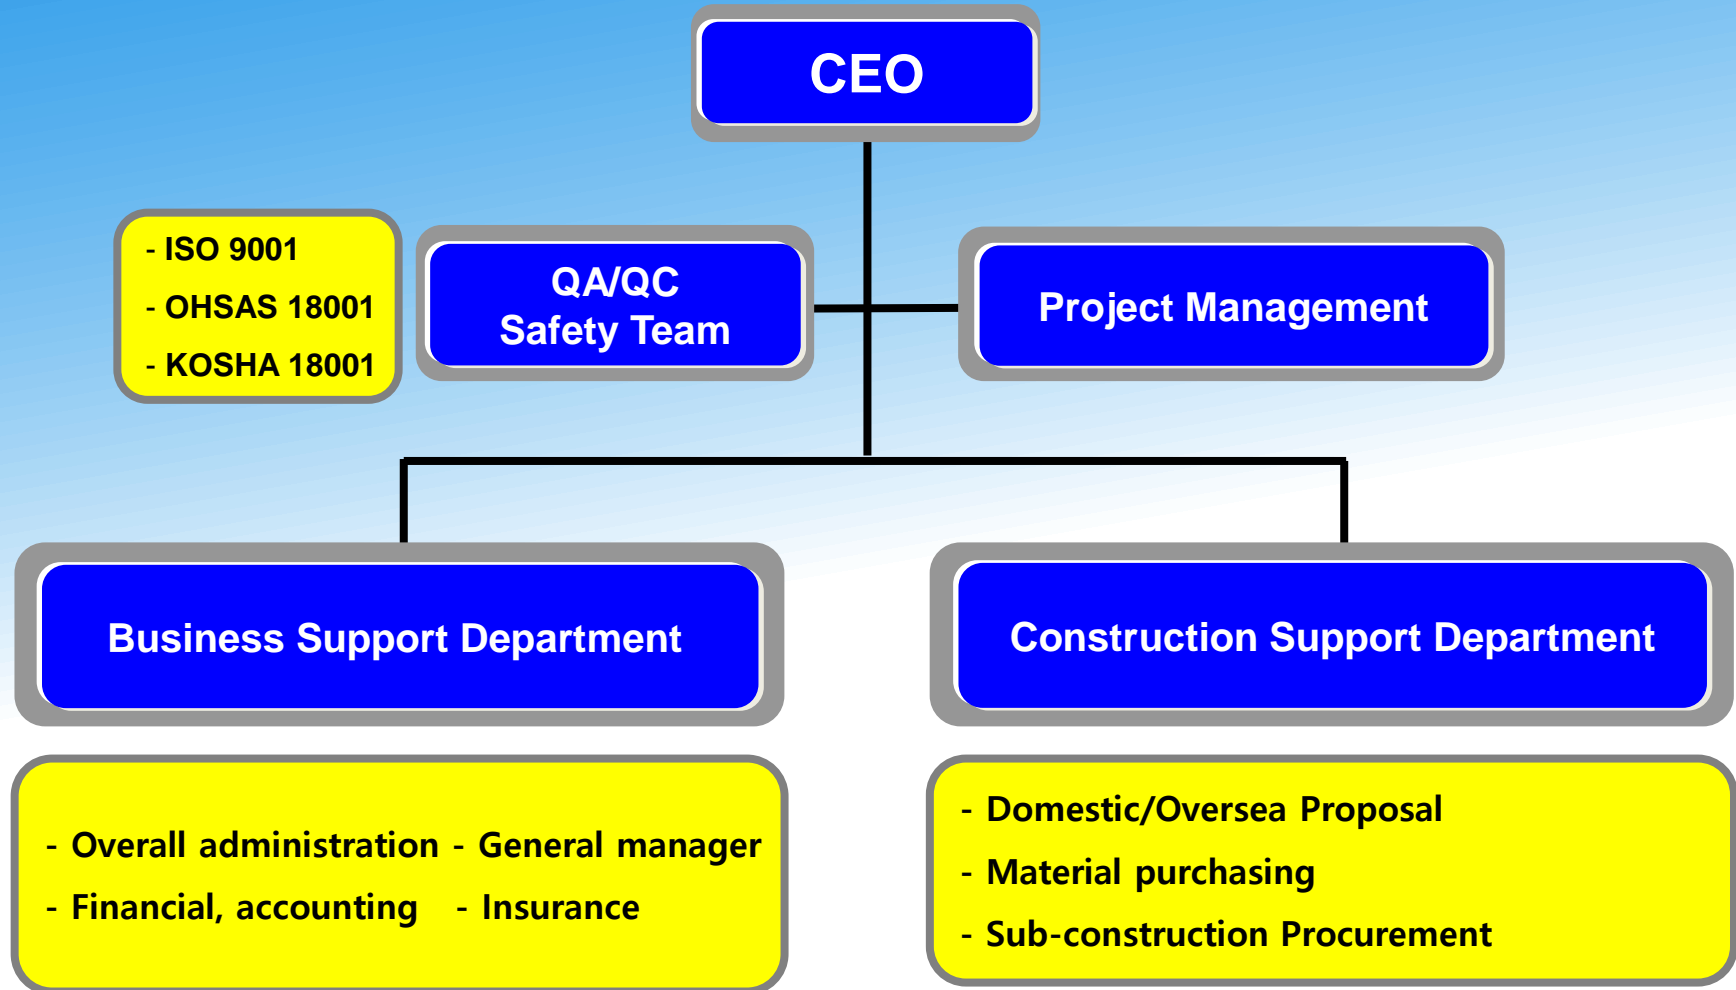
CEO

- ISO 9001
- OHSAS 18001
- KOSHA 18001

QA/QC Safety Team

Project Management

Business Support Department

Construction Support Department

- Overall administration - General manager
- Financial, accounting - Insurance

- Domestic/Oversea Proposal
- Material purchasing
- Sub-construction Procurement